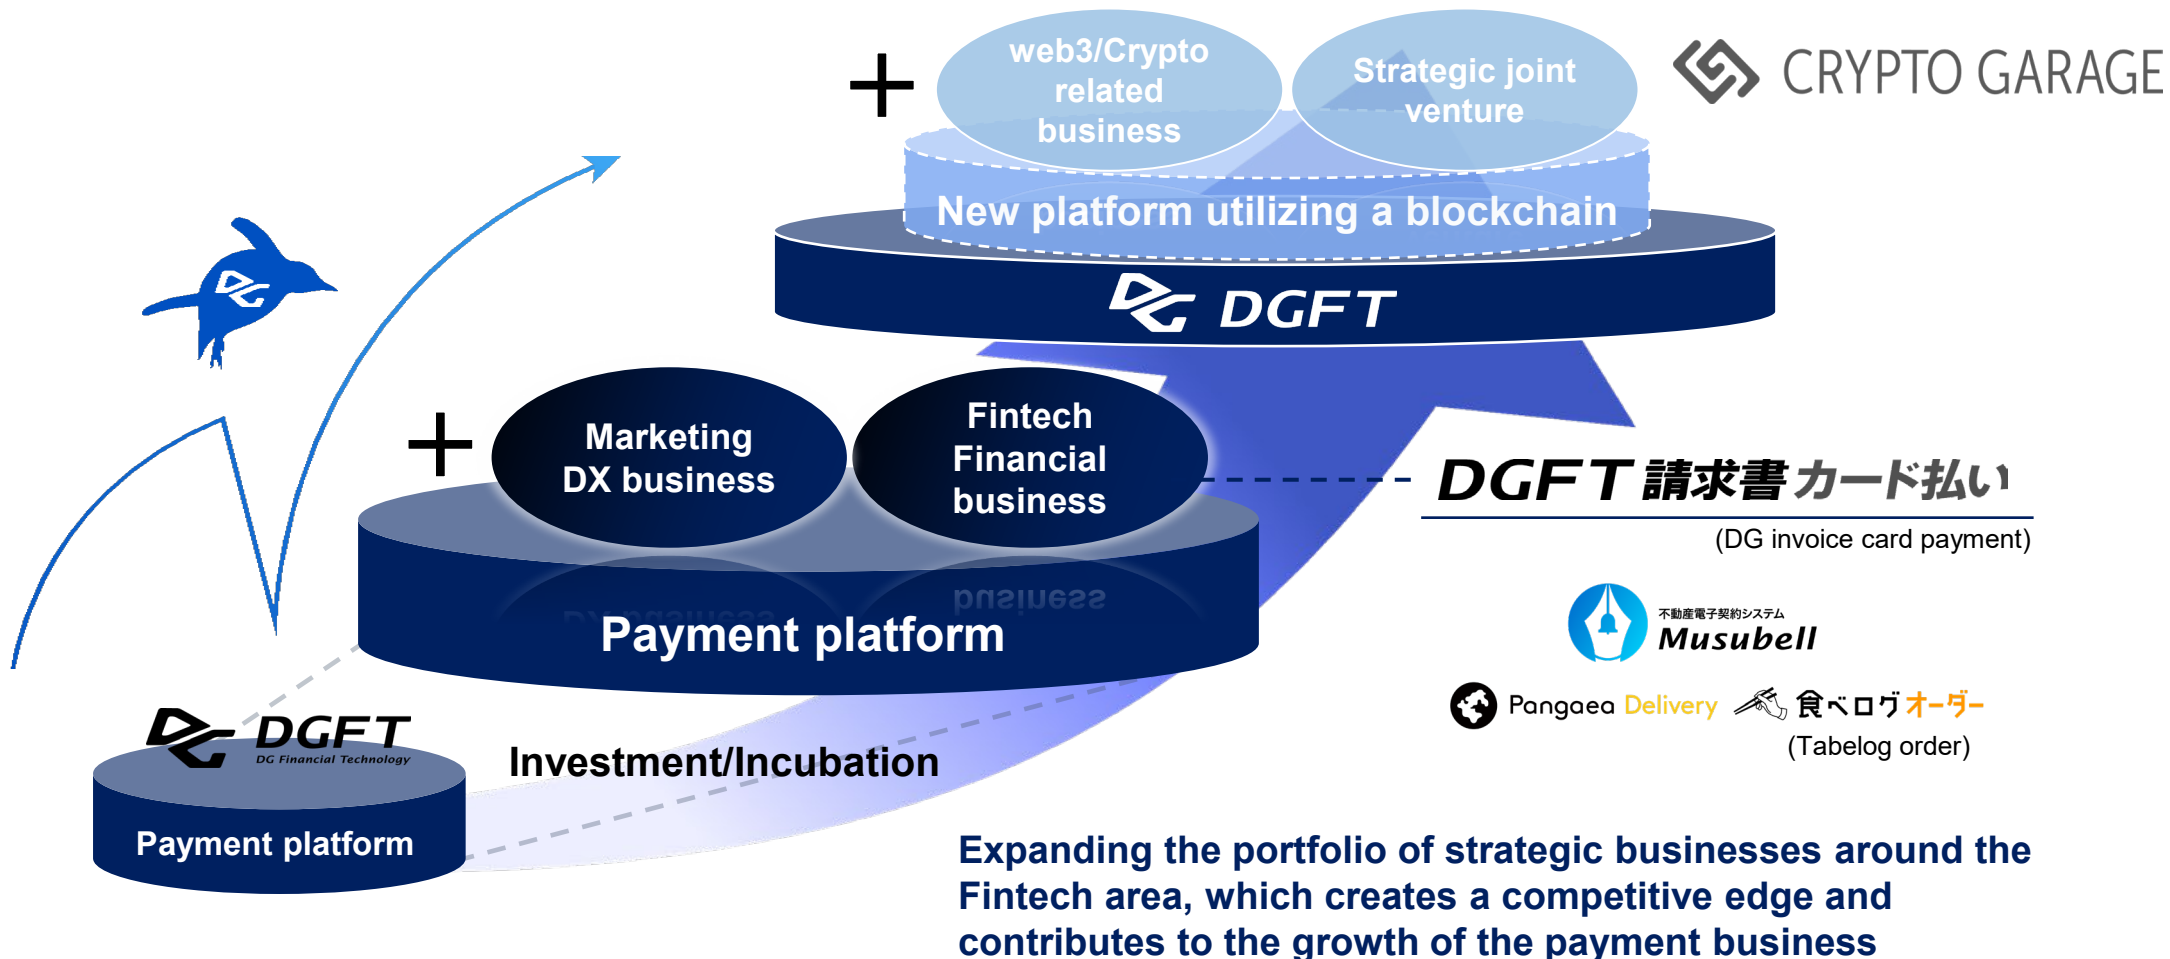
+

web3/Crypto related business

Strategic joint venture

CRYPTO GARAGE

New platform utilizing a blockchain

DGFT

+

Marketing DX business

Fintech Financial business

DGFT 請求書カード払い

(DG invoice card payment)

Payment platform

不動産電子契約システム Musubell

Pangaea Delivery

食べログオーダー

(Tabelog order)

DGFT DG Financial Technology

Investment/Incubation

Payment platform

Expanding the portfolio of strategic businesses around the Fintech area, which creates a competitive edge and contributes to the growth of the payment business